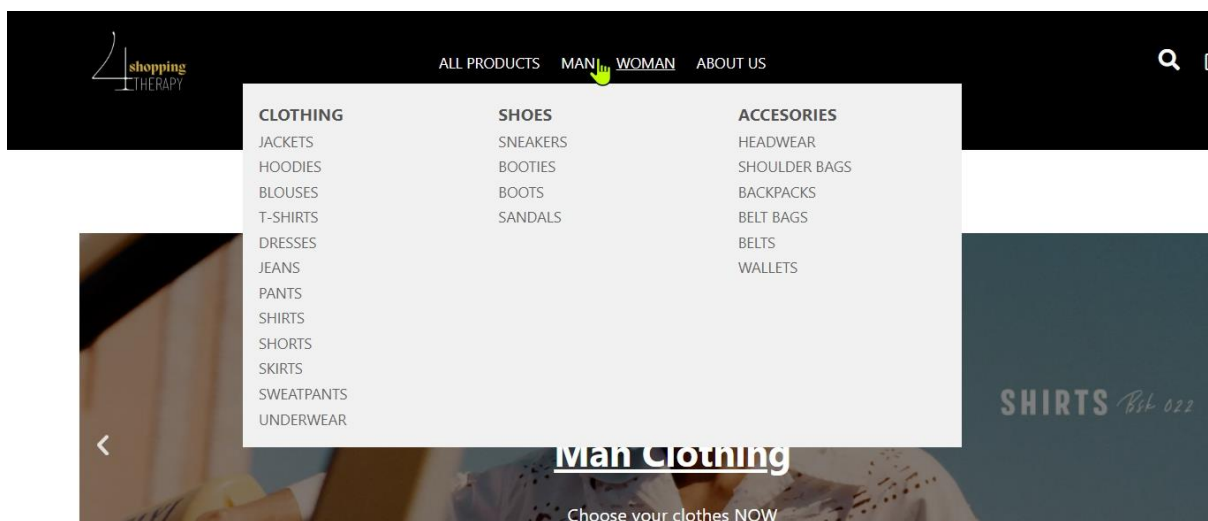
4 shopping THERAPY

ALL PRODUCTS MAN WOMAN ABOUT US

CLOTHING
JACKETS
HOODIES
BLOUSES
T-SHIRTS
DRESSES
JEANS
PANTS
SHIRTS
SHORTS
SKIRTS
SWEATPANTS
UNDERWEAR

SHOES
SNEAKERS
BOOTIES
BOOTS
SANDALS

ACCESORIES
HEADWEAR
SHOULDER BAGS
BACKPACKS
BELT BAGS
BELTS
WALLETS

SHIRTS Bsk 022

Man Clothing

Choose your clothes NOW